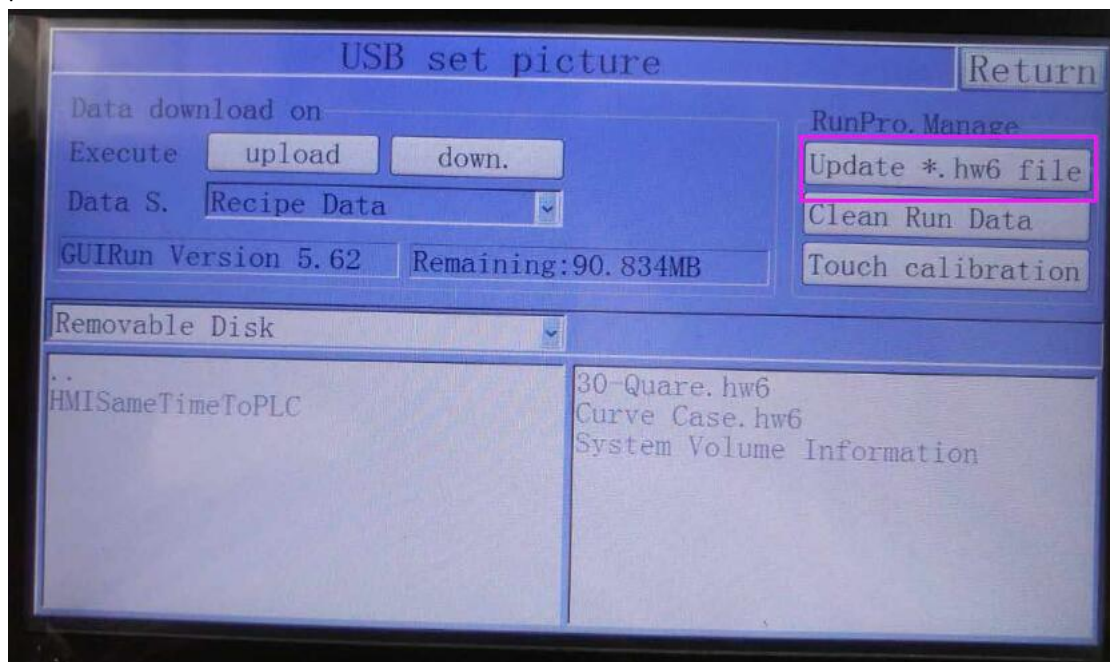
USB set picture

Return

Data download on

Execute upload down.

Data S. Recipe Data

GUIRun Version 5.62

Remaining:90.834MB

RunPro.Manage

Update *.hw6 file

Clean Run Data

Touch calibration

Removable Disk

..
HMISameTimeToPLC

30-Quare.hw6
Curve Case.hw6
System Volume Information